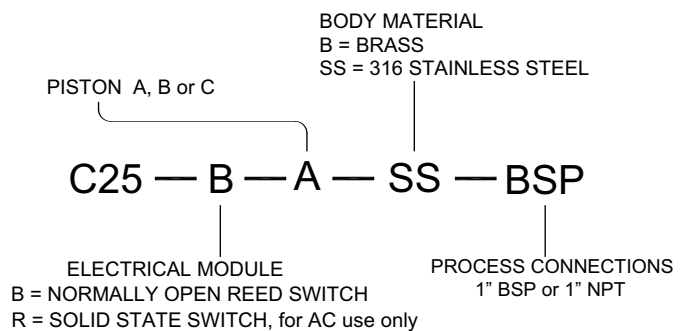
BODY MATERIAL
B = BRASS
SS = 316 STAINLESS STEEL

PISTON A, B or C

C25 — B — A — SS — BSP

ELECTRICAL MODULE
B = NORMALLY OPEN REED SWITCH
R = SOLID STATE SWITCH, for AC use only

PROCESS CONNECTIONS
1" BSP or 1" NPT